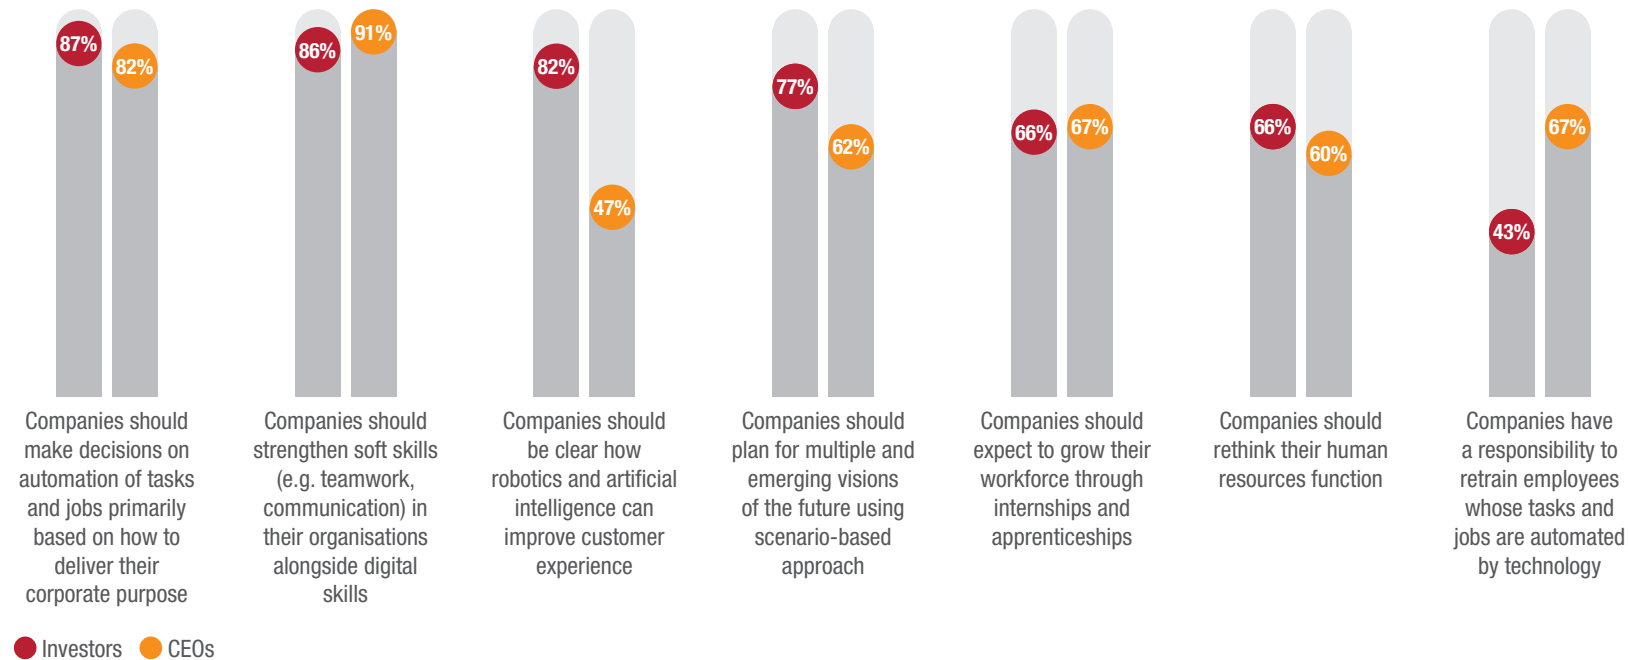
87%
82%
Companies should make decisions on automation of tasks and jobs primarily based on how to deliver their corporate purpose

86%
91%
Companies should strengthen soft skills (e.g. teamwork, communication) in their organisations alongside digital skills

82%
47%
Companies should be clear how robotics and artificial intelligence can improve customer experience

77%
62%
Companies should plan for multiple and emerging visions of the future using scenario-based approach

66%
67%
Companies should expect to grow their workforce through internships and apprenticeships

66%
60%
Companies should rethink their human resources function

43%
67%
Companies have a responsibility to retrain employees whose tasks and jobs are automated by technology

Investors CEOs